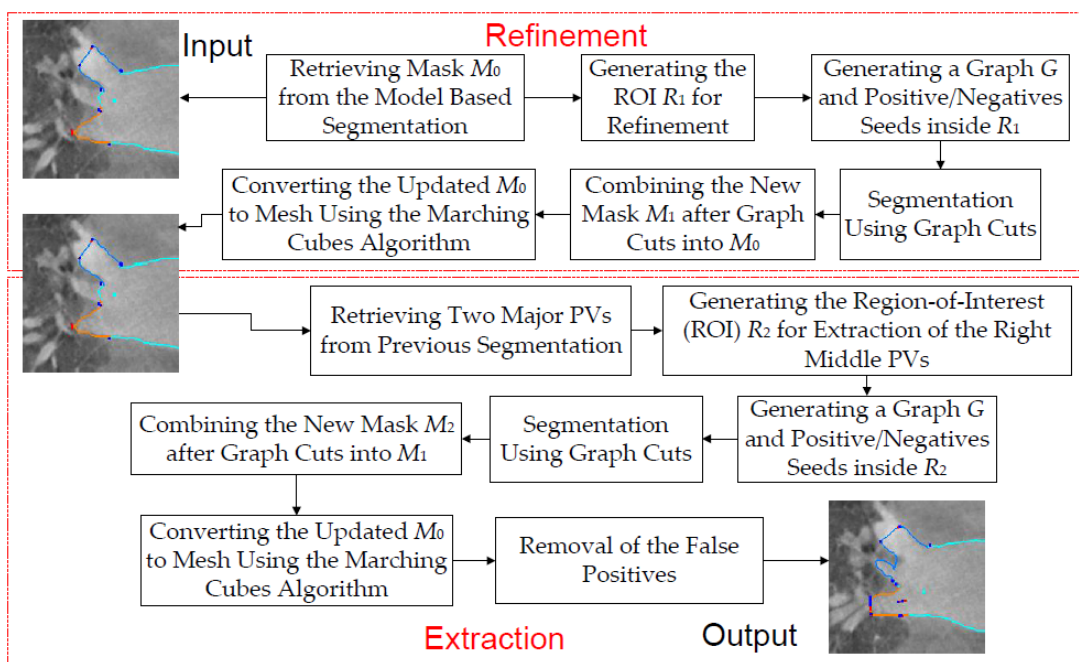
Refinement

Input

Retrieving Mask $M_0$ from the Model Based Segmentation

Generating the ROI $R_1$ for Refinement

Generating a Graph $G$ and Positive/Negatives Seeds inside $R_1$

Segmentation Using Graph Cuts

Combining the New Mask $M_1$ after Graph Cuts into $M_0$

Converting the Updated $M_0$ to Mesh Using the Marching Cubes Algorithm

Retrieving Two Major PVs from Previous Segmentation

Generating the Region-of-Interest (ROI) $R_2$ for Extraction of the Right Middle PVs

Generating a Graph $G$ and Positive/Negatives Seeds inside $R_2$

Segmentation Using Graph Cuts

Combining the New Mask $M_2$ after Graph Cuts into $M_1$

Converting the Updated $M_0$ to Mesh Using the Marching Cubes Algorithm

Removal of the False Positives

Output

Extraction